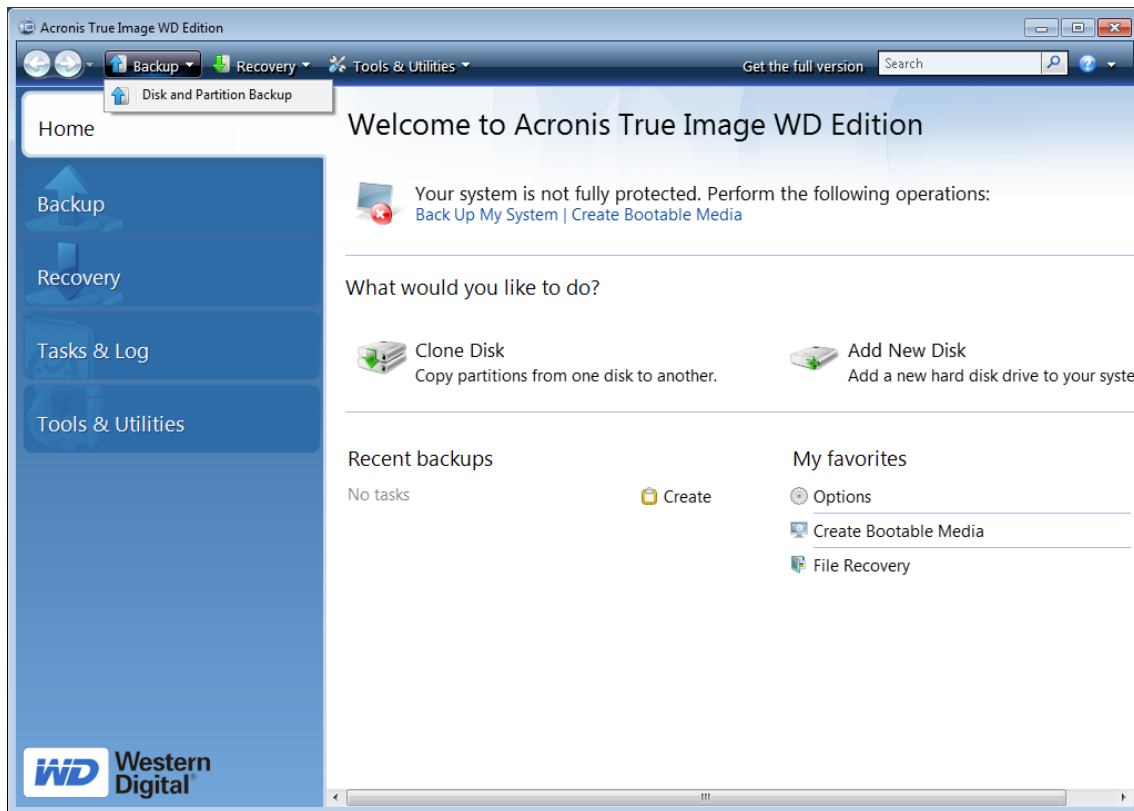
Acronis True Image WD Edition

Backup Recovery Tools & Utilities Get the full version Search

Disk and Partition Backup

Home

Backup

Recovery

Tasks & Log

Tools & Utilities

Welcome to Acronis True Image WD Edition

Your system is not fully protected. Perform the following operations:
Back Up My System | Create Bootable Media

What would you like to do?

Clone Disk
Copy partitions from one disk to another.

Add New Disk
Add a new hard disk drive to your syste

Recent backups

No tasks

Create

My favorites

Options

Create Bootable Media

File Recovery

WD Western Digital®